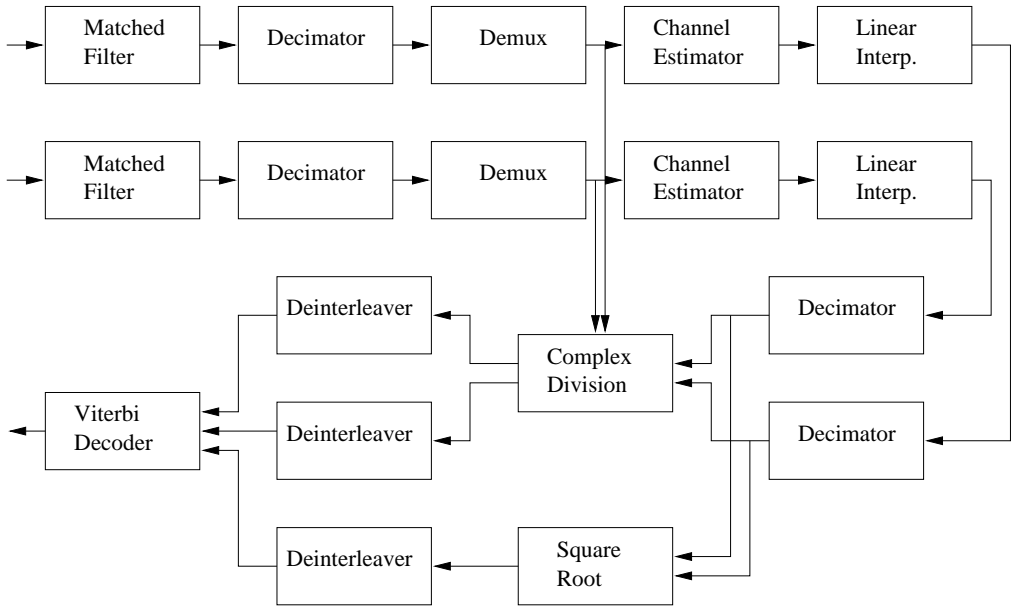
Matched Filter

Decimator

Demux

Channel Estimator

Linear Interp.

Matched Filter

Decimator

Demux

Channel Estimator

Linear Interp.

Deinterleaver

Decimator

Complex Division

Viterbi Decoder

Deinterleaver

Decimator

Deinterleaver

Square Root